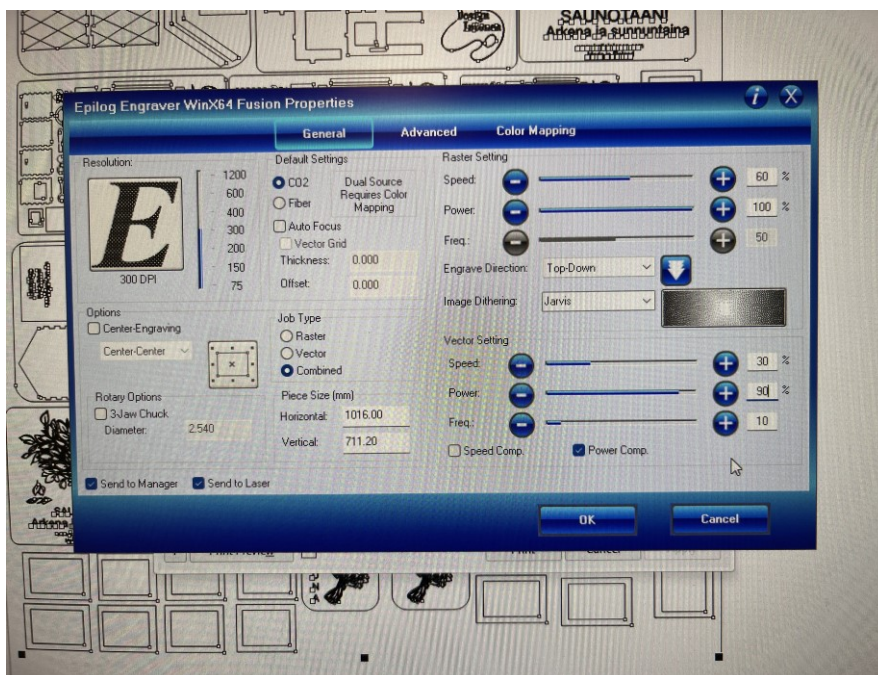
SAUNOTAANI
Arkena ja sunnuntaina

Epilog Engraver WinX64 Fusion Properties

General
Advanced
Color Mapping

Resolution:
1200
600
400
300
200
150
75
300 DPI

Default Settings
CO2
Fiber
Dual Source Requires Color Mapping
Auto Focus
Vector Grid
Thickness: 0.000
Offset: 0.000

Raster Setting
Speed: 60 %
Power: 100 %
Freq.: 50
Engrave Direction: Top-Down
Image Dithering: Jarvis

Options
Center-Engraving
Center-Center

Job Type
Raster
Vector
Combined

Vector Setting
Speed: 30 %
Power: 90 %
Freq.: 10
Speed Comp.
Power Comp.

Rotary Options
3-Jaw Chuck
Diameter: 2.540

Piece Size (mm)
Horizontal: 1016.00
Vertical: 711.20

Send to Manager
Send to Laser

OK
Cancel